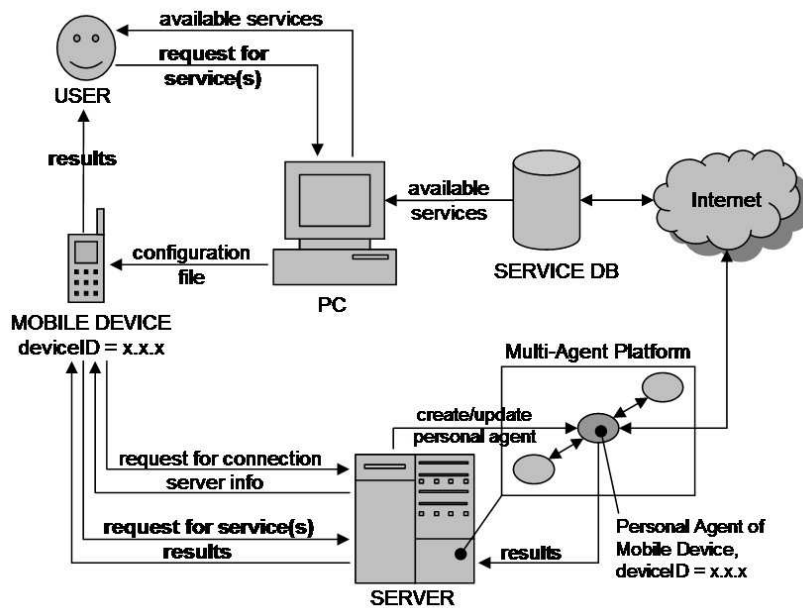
available services

request for service(s)

USER

results

available services

Internet

configuration file

SERVICE DB

PC

MOBILE DEVICE
deviceID = x.x.x

Multi-Agent Platform

create/update personal agent

request for connection

server info

request for service(s)

results

results

Personal Agent of Mobile Device, deviceID = x.x.x

SERVER